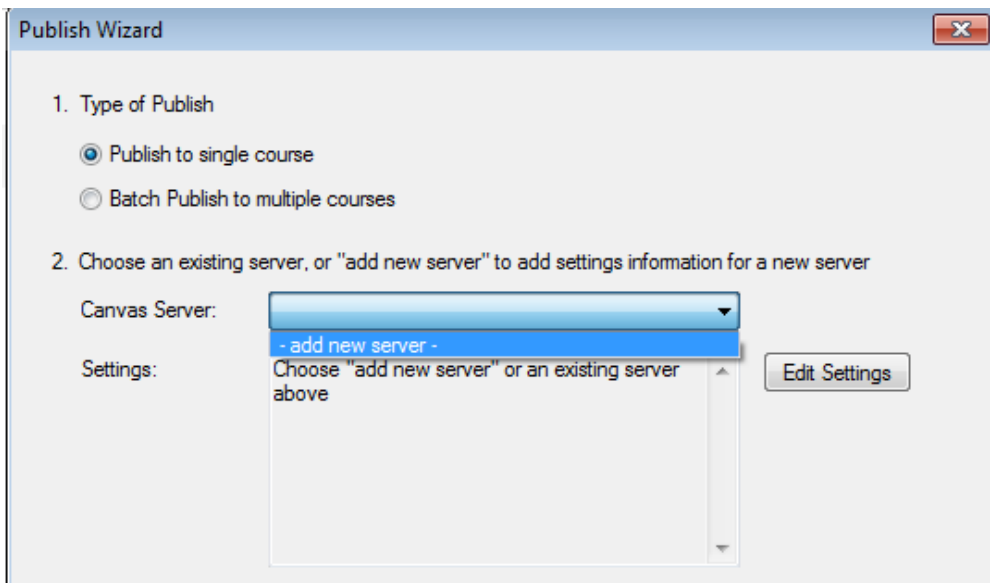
Publish Wizard

1. Type of Publish

Publish to single course

Batch Publish to multiple courses

2. Choose an existing server, or "add new server" to add settings information for a new server

Canvas Server:

- add new server -

Settings:

Choose "add new server" or an existing server above

Edit Settings